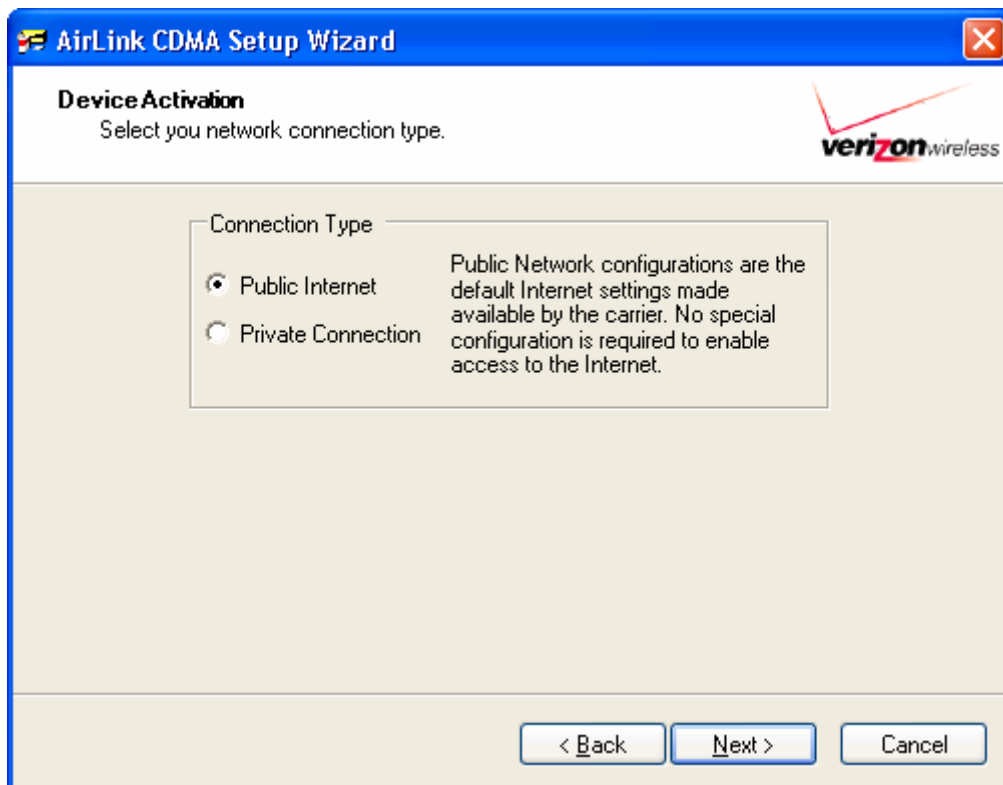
AirLink CDMA Setup Wizard

Device Activation
Select you network connection type.

verizonwireless

Connection Type

Public Internet

Private Connection

Public Network configurations are the default Internet settings made available by the carrier. No special configuration is required to enable access to the Internet.

< Back

Next >

Cancel